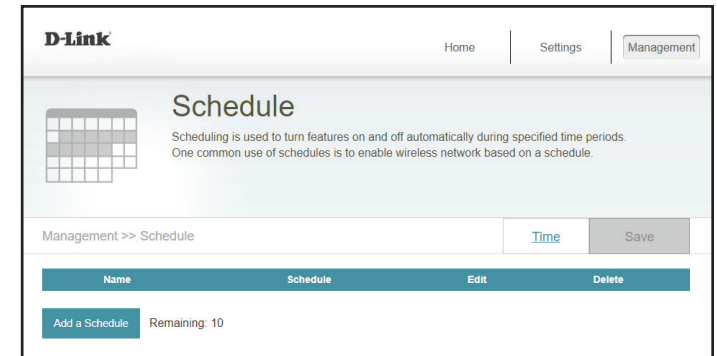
D-Link

Home | Settings | Management

Schedule

Scheduling is used to turn features on and off automatically during specified time periods. One common use of schedules is to enable wireless network based on a schedule.

Management >> Schedule

Time

Save

| Name | Schedule | Edit | Delete |
|---|---|---|---|

Add a Schedule

Remaining: 10